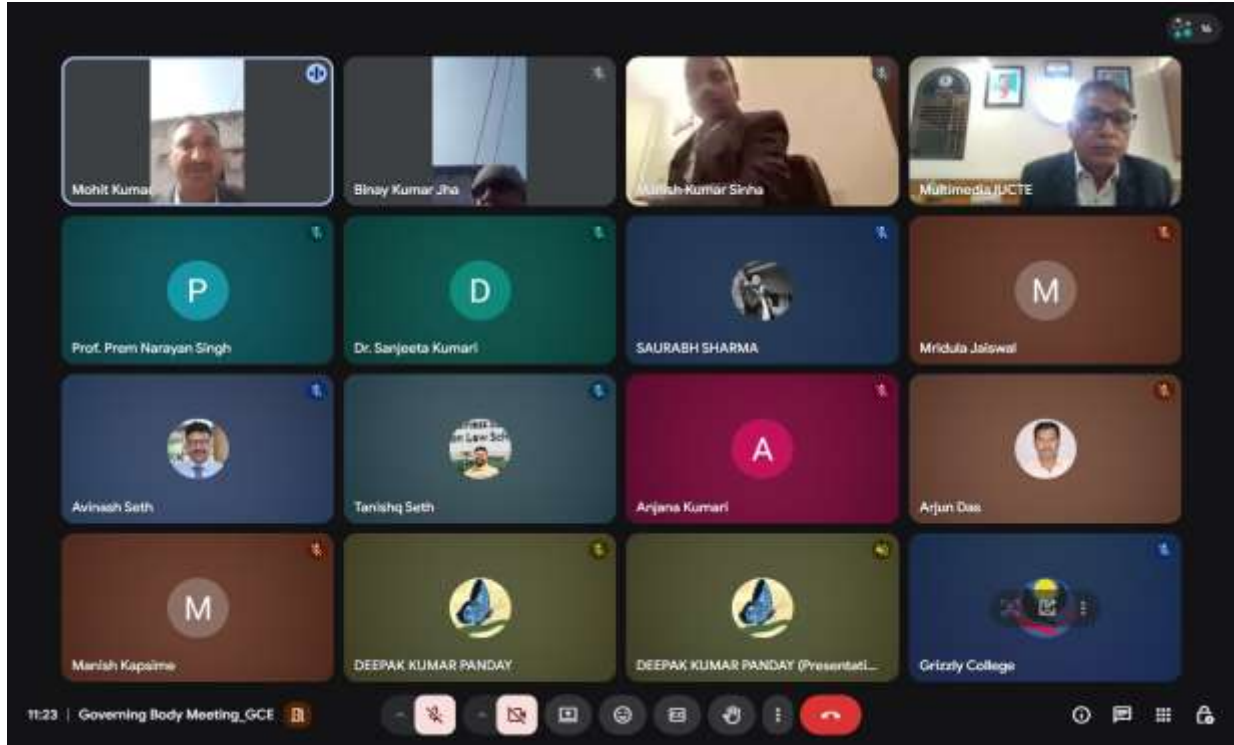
16

Mohit Kumar

Binay Kumar Jha

Manish Kumar Sinha

Multimedia IUCTE

P

Prof. Prem Narayan Singh

D

Dr. Sanjeeta Kumari

SAURABH SHARMA

M

Mridula Jaiswal

Avinash Seth

Tanishq Seth

A

Anjana Kumari

Arjun Das

M

Manish Kapsime

DEEPAK KUMAR PANDAY

DEEPAK KUMAR PANDAY (Presentati...

Grizzly College

11:23 | Governing Body Meeting_GCE